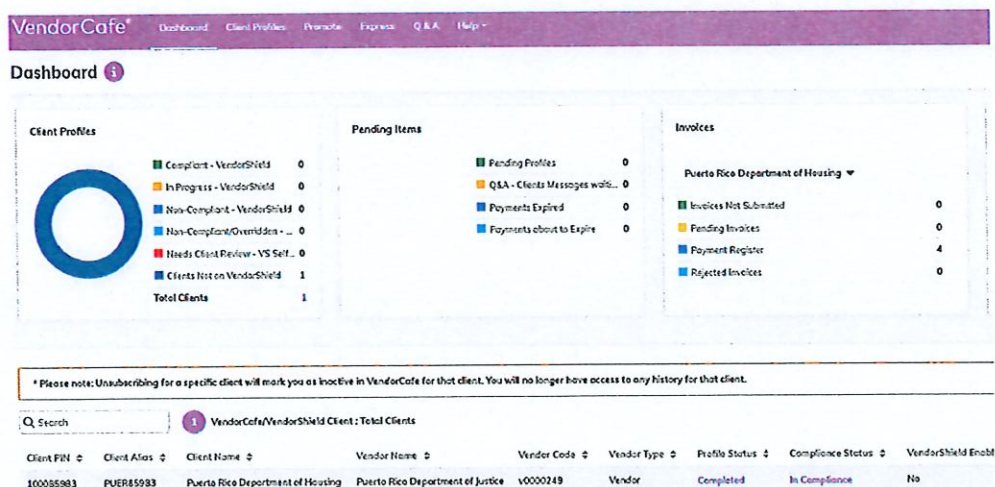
VendorCafe® Dashboard Client Profiles Promote Express Q&A Help ▾

Dashboard

Client Profiles

Compliant - VendorShield 0
In Progress - VendorShield 0
Non-Compliant - VendorShield 0
Non-Compliant/Overridden - ... 0
Needs Client Review - VS Self... 0
Clients Not on VendorShield 1
Total Clients 1

Pending Items

Pending Profiles 0
Q&A - Clients Messages waiti... 0
Payments Expired 0
Payments about to Expire 0

Invoices

Puerto Rico Department of Housing ▾

Invoices Not Submitted 0
Pending Invoices 0
Payment Register 4
Rejected Invoices 0

* Please note: Unsubscribing for a specific client will mark you as inactive in VendorCafe for that client. You will no longer have access to any history for that client.

Search

1 VendorCafe/VendorShield Client : Total Clients

| Client FIN ⇕ | Client Alias ⇕ | Client Name ⇕ | Vendor Name ⇕ | Vendor Code ⇕ | Vendor Type ⇕ | Profile Status ⇕ | Compliance Status ⇕ | VendorShield Enabl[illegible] |
|---|---|---|---|---|---|---|---|---|
| 100085983 | PUER85983 | Puerto Rico Department of Housing | Puerto Rico Department of Justice | V0000249 | Vendor | Completed | In Compliance | No |